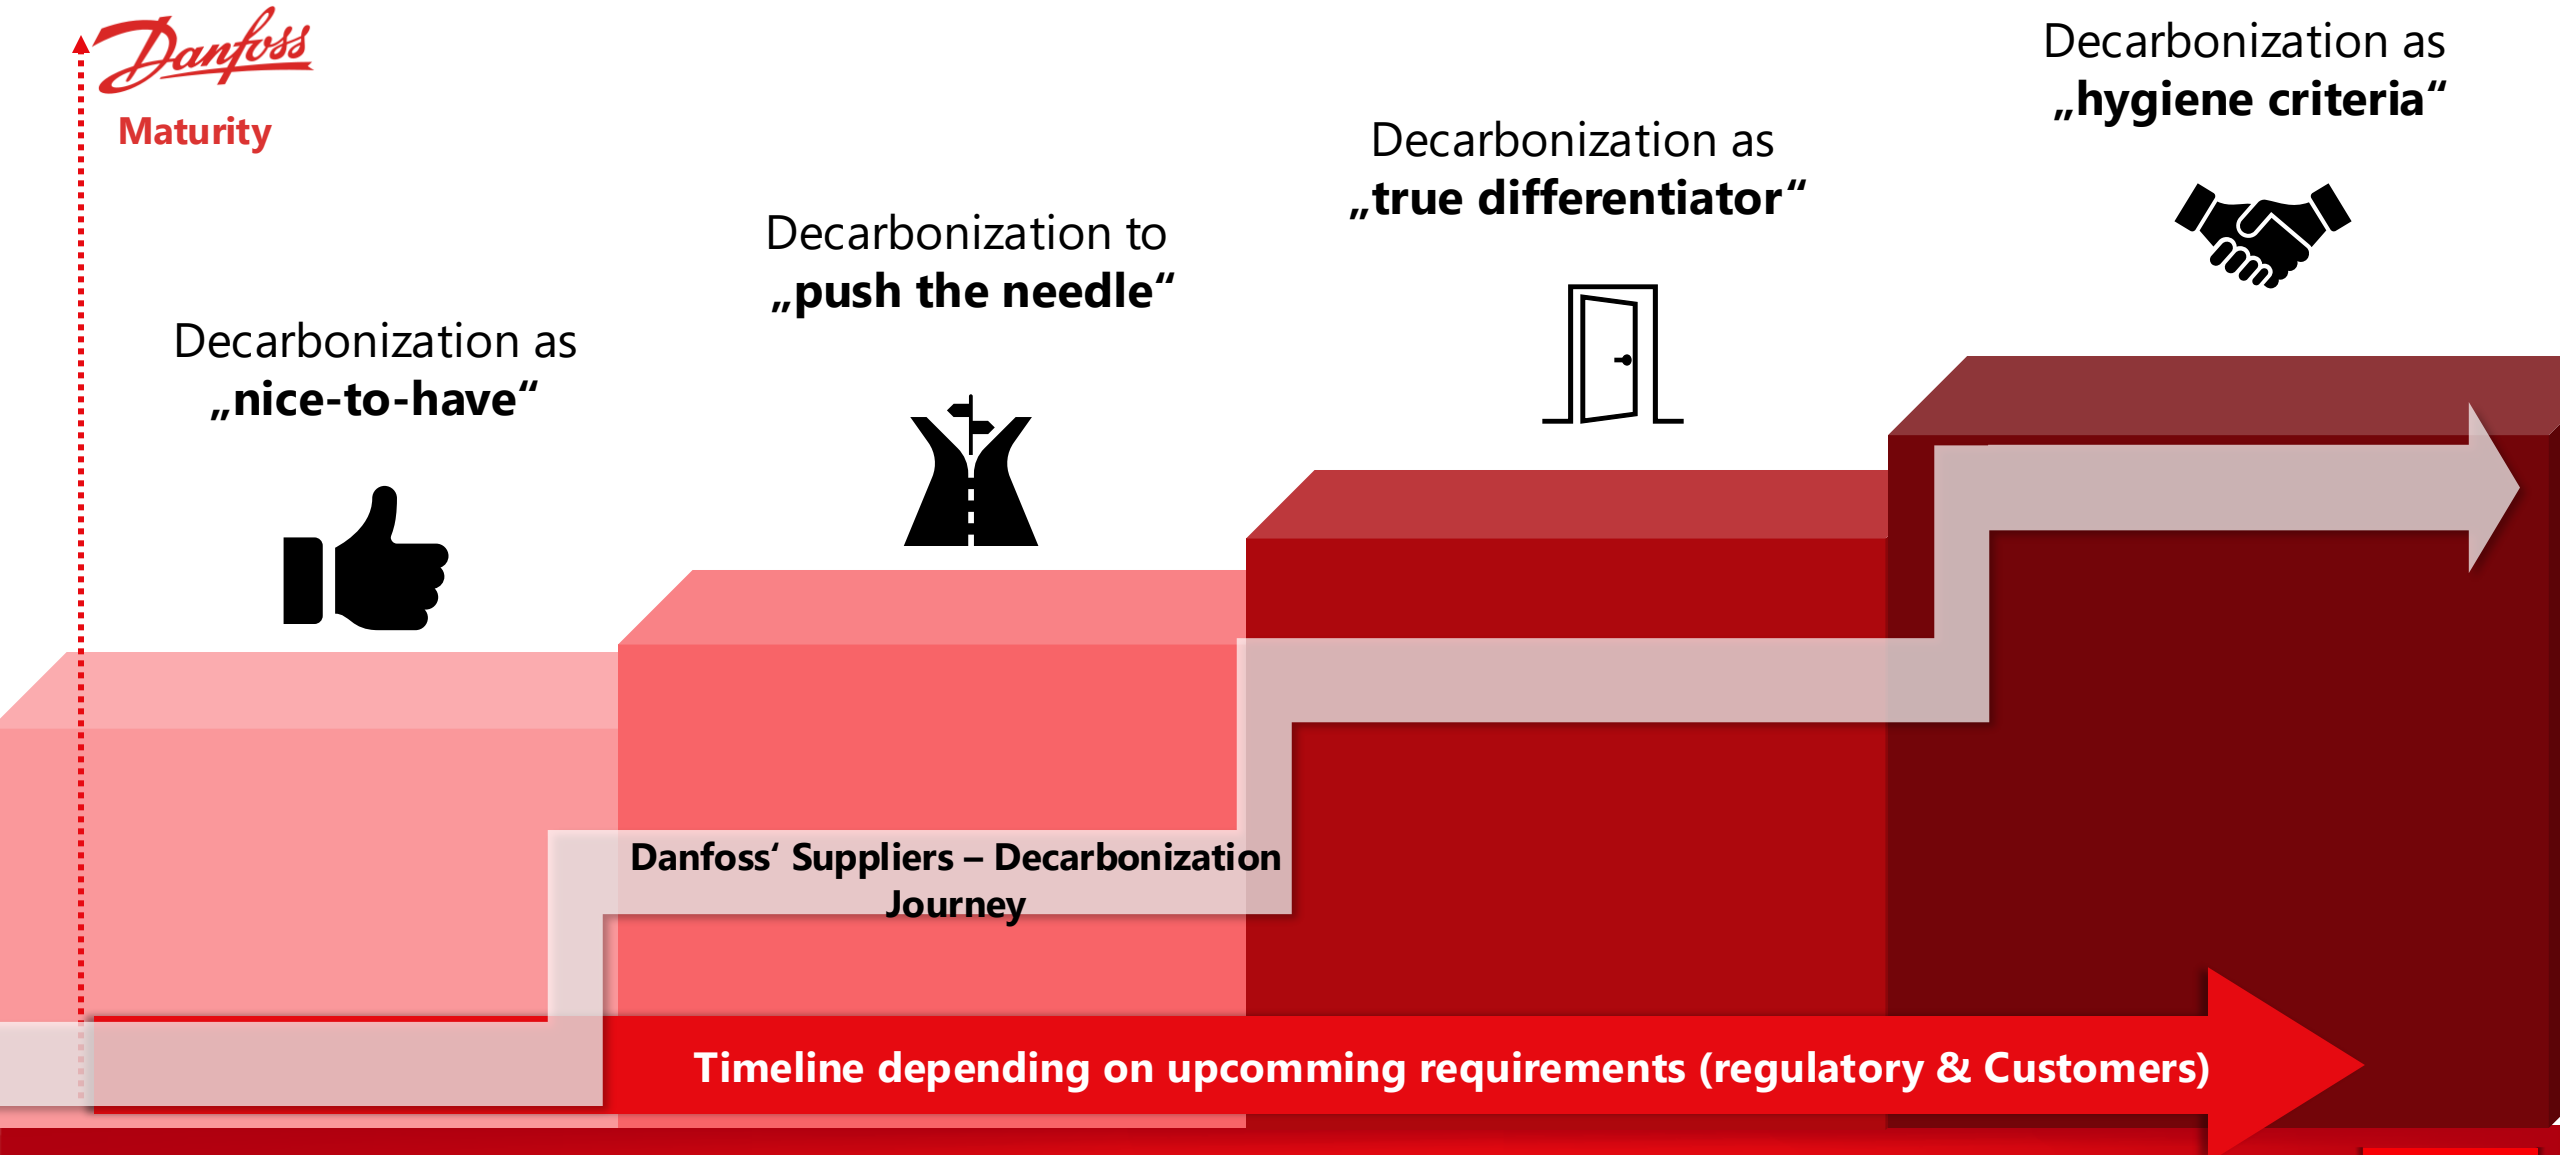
Danfoss

Maturity

Decarbonization as
„nice-to-have“

Decarbonization to
„push the needle“

Decarbonization as
„true differentiator“

Decarbonization as
„hygiene criteria“

Danfoss‘ Suppliers – Decarbonization Journey

Timeline depending on upcomming requirements (regulatory & Customers)